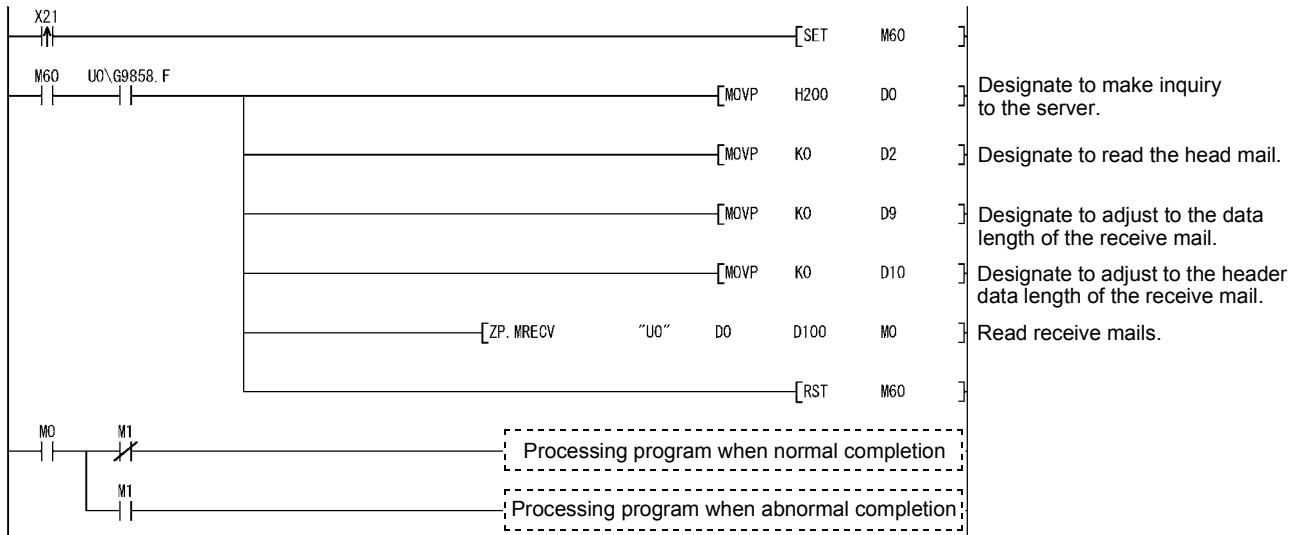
X21

SET M60

M60 U0\G9858.F

MOVP H200 D0

Designate to make inquiry to the server.

MOVP K0 D2

Designate to read the head mail.

MOVP K0 D9

Designate to adjust to the data length of the receive mail.

MOVP K0 D10

Designate to adjust to the header data length of the receive mail.

ZP.MRECV "U0" D0 D100 M0

Read receive mails.

RST M60

M0 M1

Processing program when normal completion

M1

Processing program when abnormal completion